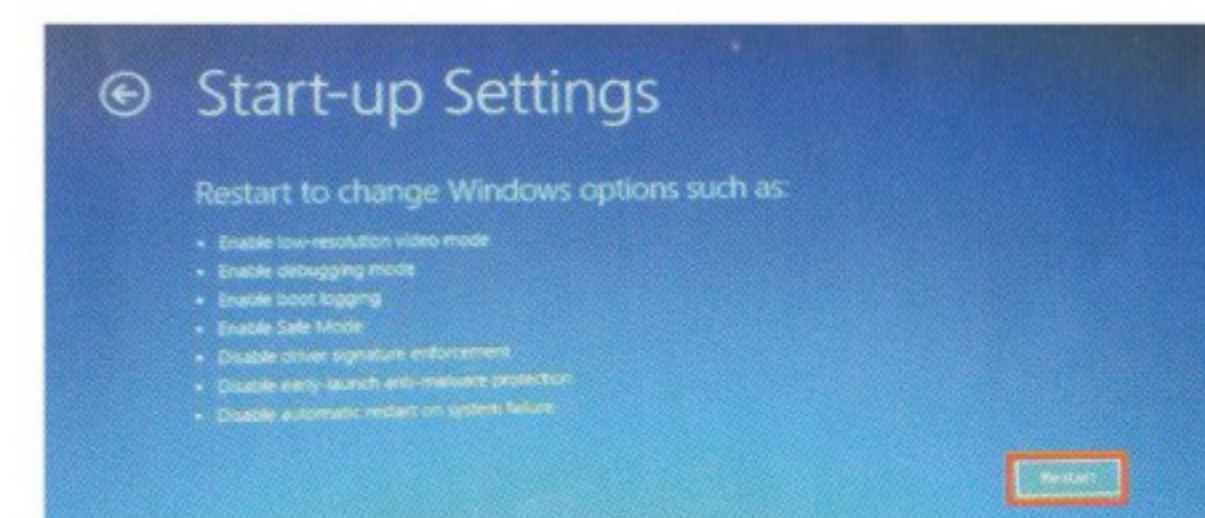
Start-up Settings

Restart to change Windows options such as:

- Enable low-resolution video mode
- Enable debugging mode
- Enable boot logging
- Enable Safe Mode
- Disable driver signature enforcement
- Disable early-launch anti-malware protection
- Disable automatic restart on system failure

Restart